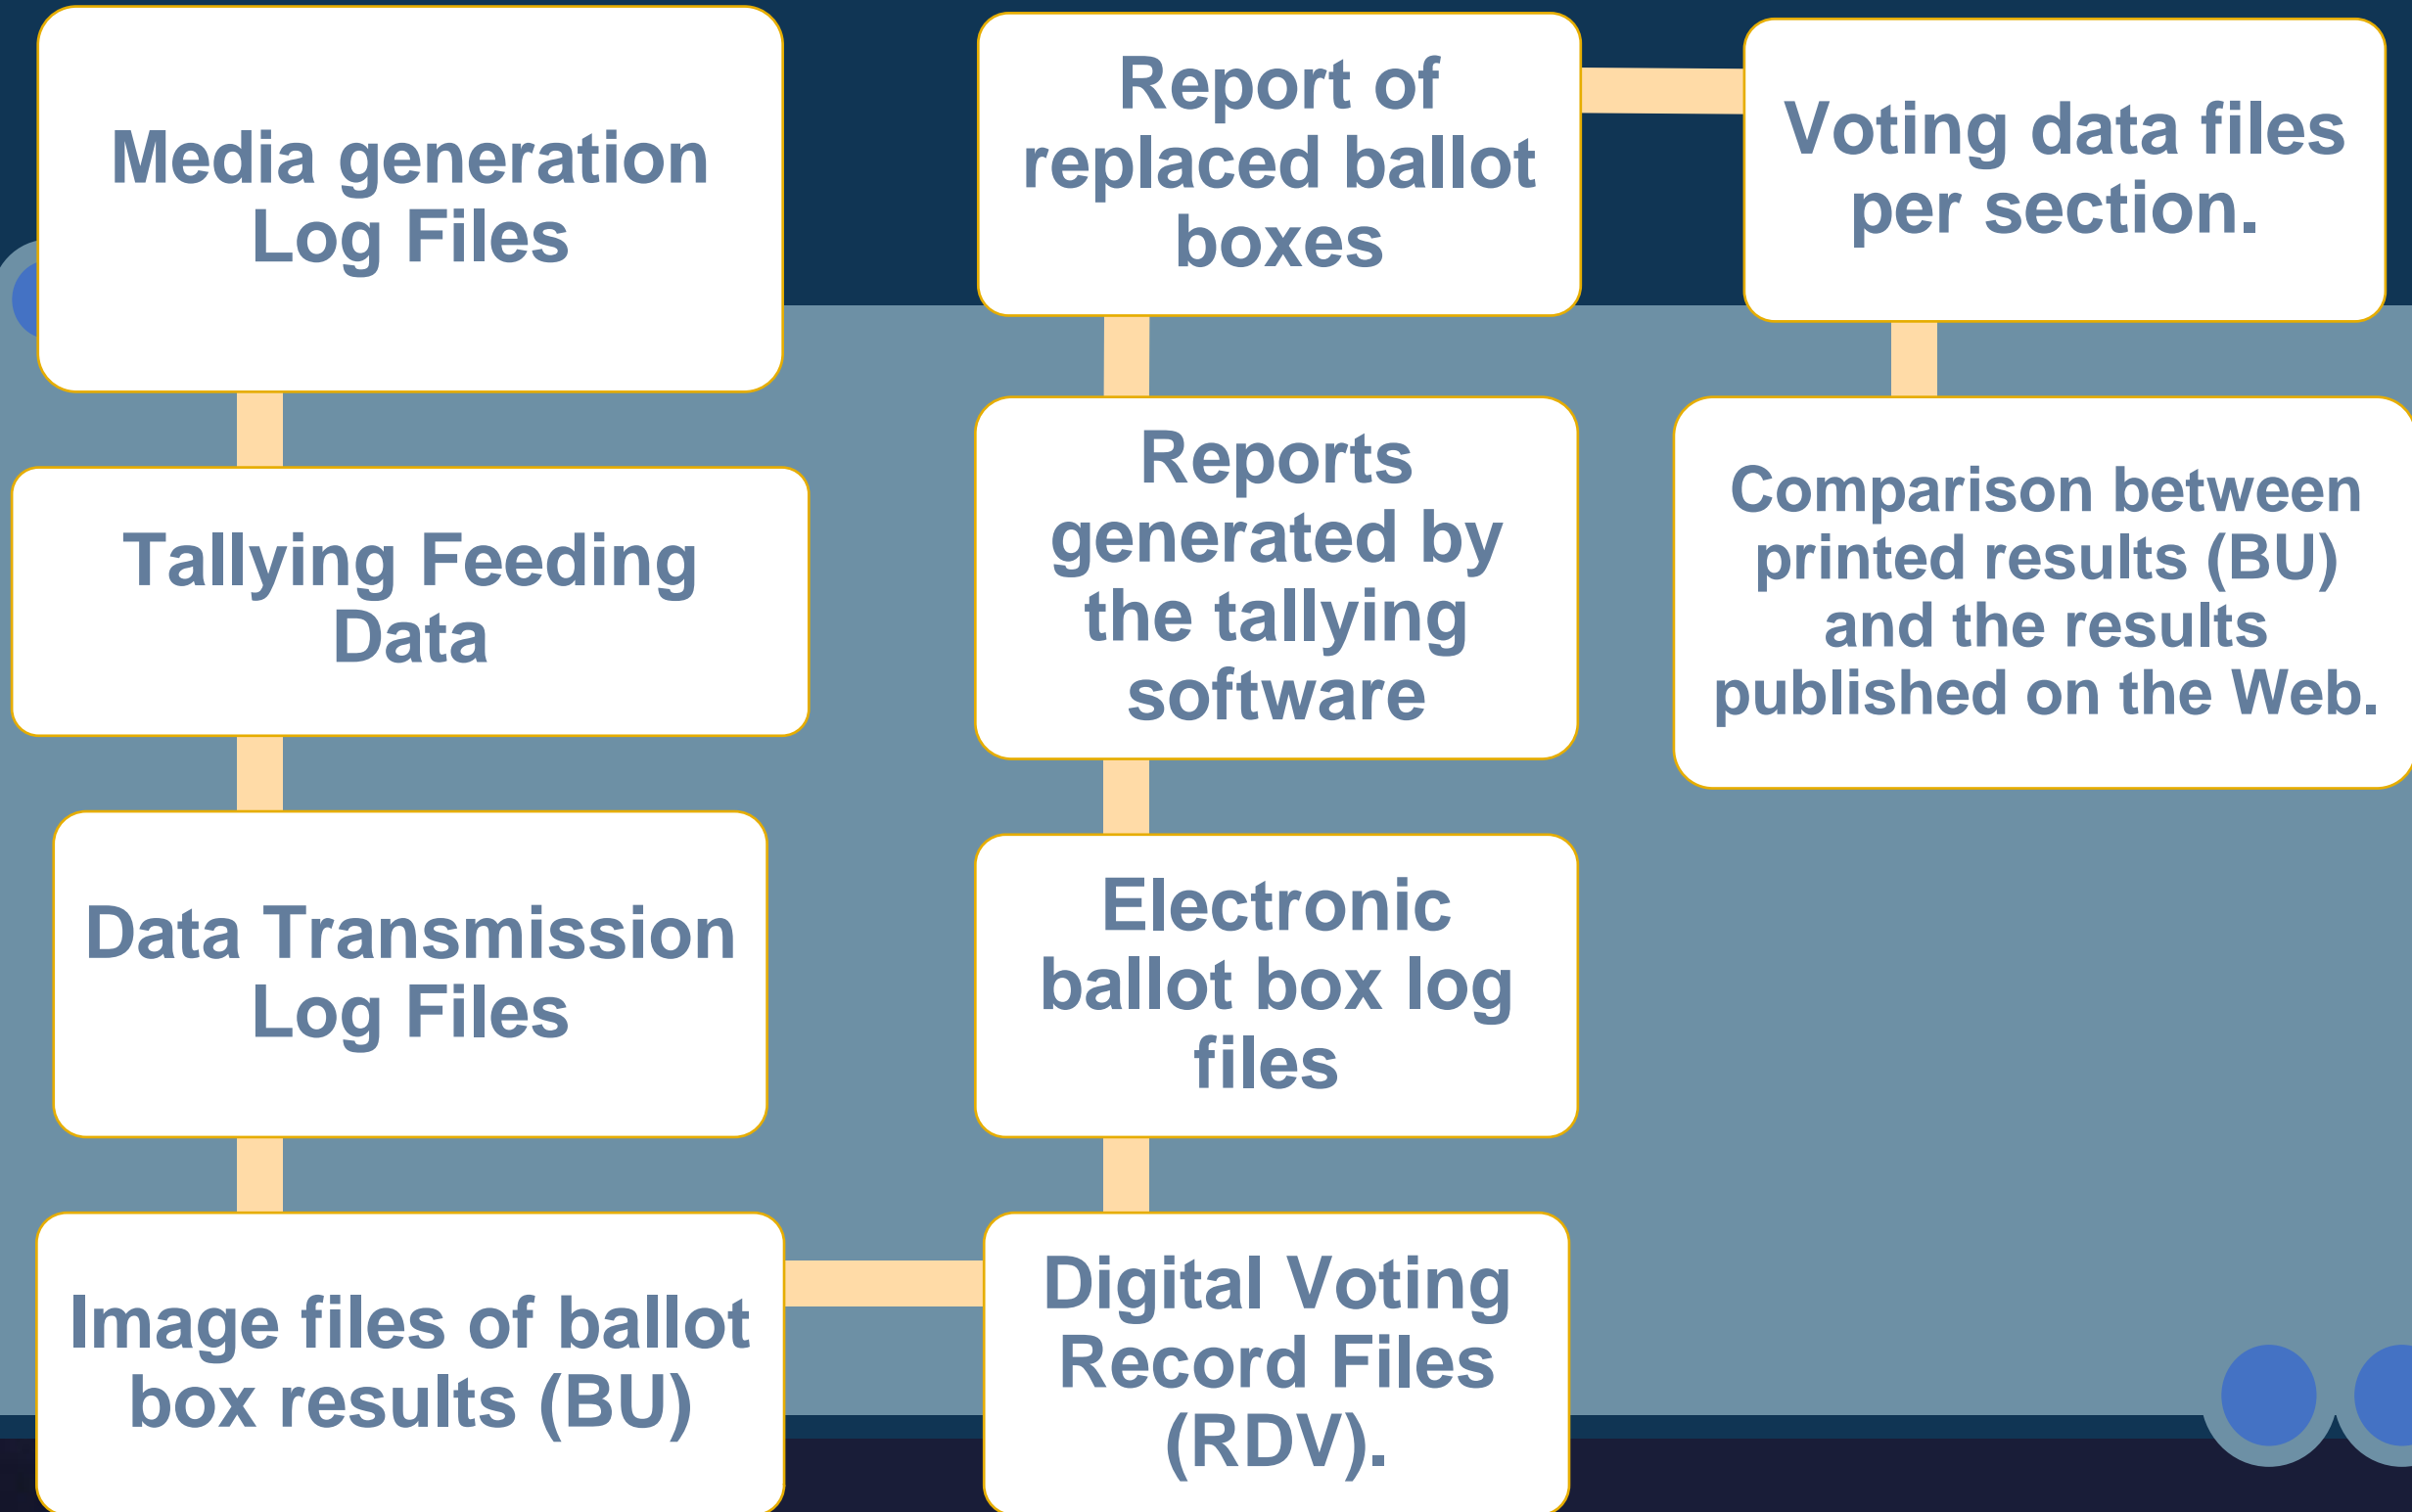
Media generation Log Files

Tallying Feeding Data

Data Transmission Log Files

Image files of ballot box results (BU)

Report of replaced ballot boxes

Reports generated by the tallying software

Electronic ballot box log files

Digital Voting Record Files (RDV).

Voting data files per section.

Comparison between printed results (BU) and the results published on the Web.